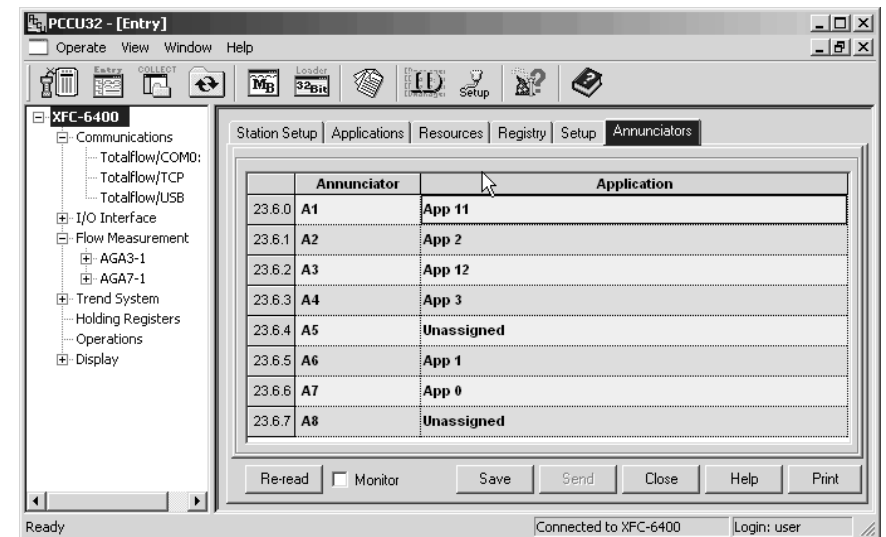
PCCU32 - [Entry]

Operate View Window Help

Entry COLLECT Loader Setup

XFC-6400
Communications
Totalflow/COM0:
Totalflow/TCP
Totalflow/USB
I/O Interface
Flow Measurement
AGA3-1
AGA7-1
Trend System
Holding Registers
Operations
Display

Station Setup | Applications | Resources | Registry | Setup | Annunciators

| | Annunciator | Application |
|---|---|---|
| 23.6.0 | A1 | App 11 |
| 23.6.1 | A2 | App 2 |
| 23.6.2 | A3 | App 12 |
| 23.6.3 | A4 | App 3 |
| 23.6.4 | A5 | Unassigned |
| 23.6.5 | A6 | App 1 |
| 23.6.6 | A7 | App 0 |
| 23.6.7 | A8 | Unassigned |

Re-read Monitor Save Send Close Help Print

Ready Connected to XFC-6400 Login: user